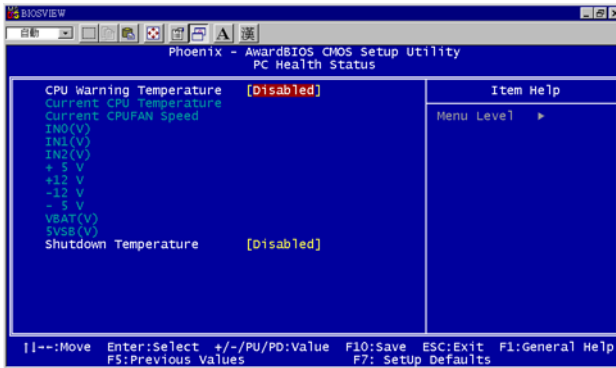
BIOSVIEW
自動
A 漢

Phoenix - AwardBIOS CMOS Setup Utility
PC Health Status

CPU Warning Temperature [Disabled]
Current CPU Temperature
Current CPUFAN Speed
IN0(V)
IN1(V)
IN2(V)
+ 5 V
+12 V
-12 V
- 5 V
VBAT(V)
5VSB(V)
Shutdown Temperature [Disabled]

Item Help

Menu Level ▸

↑↓→←:Move Enter:Select +/-/PU/PD:Value F10:Save ESC:Exit F1:General Help
F5:Previous Values F7: SetUp Defaults